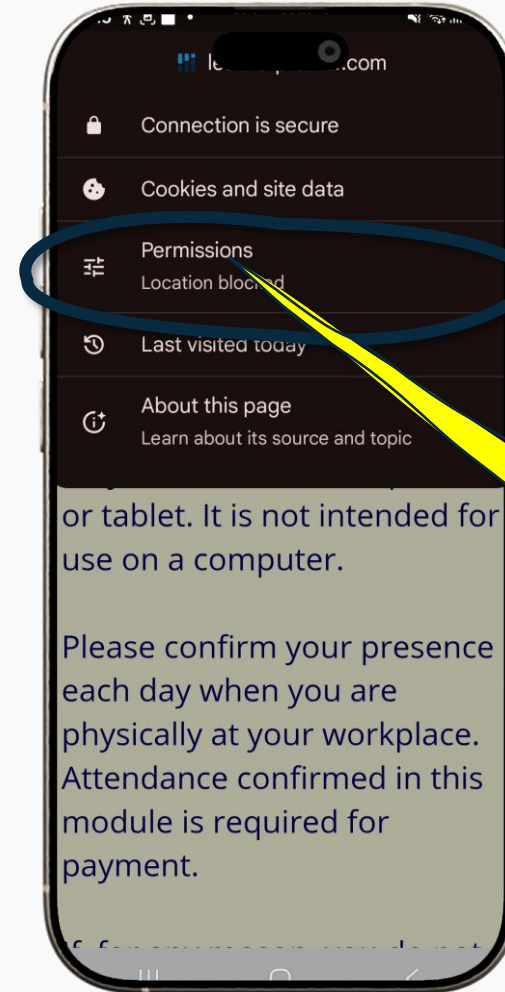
le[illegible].com

Connection is secure

Cookies and site data

Permissions
Location blocked

Last visited today

About this page
Learn about its source and topic

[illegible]
or tablet. It is not intended for use on a computer.

Please confirm your presence each day when you are physically at your workplace. Attendance confirmed in this module is required for payment.

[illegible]